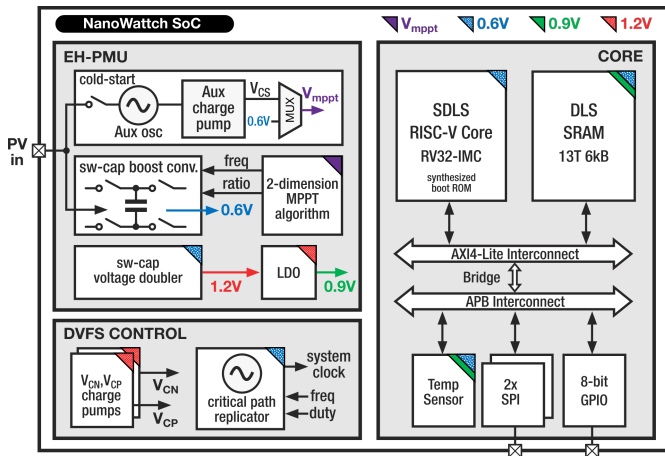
NanoWattch SoC

$V_{mppt}$ 0.6V 0.9V 1.2V

EH-PMU

cold-start

Aux osc

Aux charge pump

$V_{CS}$

0.6V

MUX

$V_{mppt}$

PV in

sw-cap boost conv.

freq

ratio

2-dimension MPPT algorithm

0.6V

sw-cap voltage doubler

LDO

1.2V

0.9V

DVFS CONTROL

$V_{CN}$,$V_{CP}$ charge pumps

$V_{CN}$

$V_{CP}$

critical path replicator

system clock

freq

duty

CORE

SDLS RISC-V Core

RV32-IMC

synthesized boot ROM

DLS SRAM

13T 6kB

AXI4-Lite Interconnect

Bridge

APB Interconnect

Temp Sensor

2x SPI

8-bit GPIO